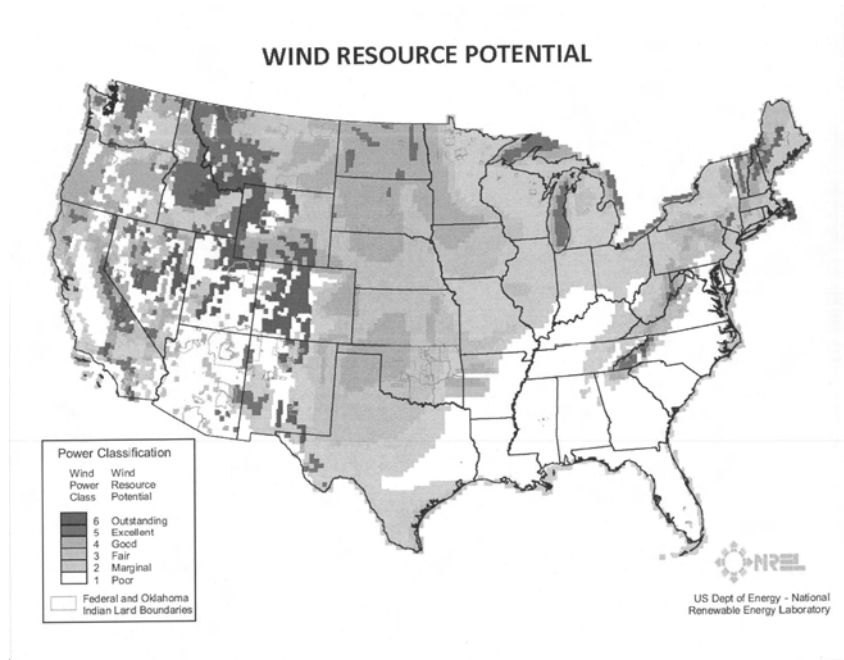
WIND RESOURCE POTENTIAL

Power Classification

| Wind Power Class | Wind Resource Potential |
|---|---|
| 6 | Outstanding |
| 5 | Excellent |
| 4 | Good |
| 3 | Fair |
| 2 | Marginal |
| 1 | Poor |

Federal and Oklahoma Indian Land Boundaries

NREL

US Dept of Energy - National Renewable Energy Laboratory